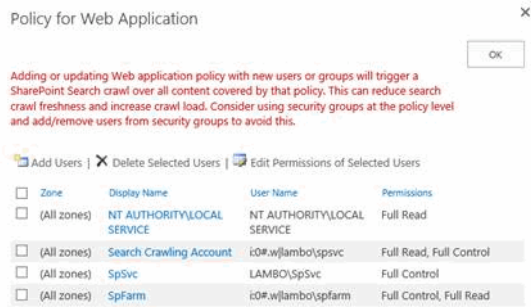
Policy for Web Application

×

OK

Adding or updating Web application policy with new users or groups will trigger a SharePoint Search crawl over all content covered by that policy. This can reduce search crawl freshness and increase crawl load. Consider using security groups at the policy level and add/remove users from security groups to avoid this.

Add Users | Delete Selected Users | Edit Permissions of Selected Users

| | Zone | Display Name | User Name | Permissions |
|---|---|---|---|---|
| ☐ | (All zones) | NT AUTHORITY\LOCAL SERVICE | NT AUTHORITY\LOCAL SERVICE | Full Read |
| ☐ | (All zones) | Search Crawling Account | i:0#.w\lambo\spsvc | Full Read, Full Control |
| ☐ | (All zones) | SpSvc | LAMBO\SpSvc | Full Control |
| ☐ | (All zones) | SpFarm | i:0#.w\lambo\spfarm | Full Control, Full Read |